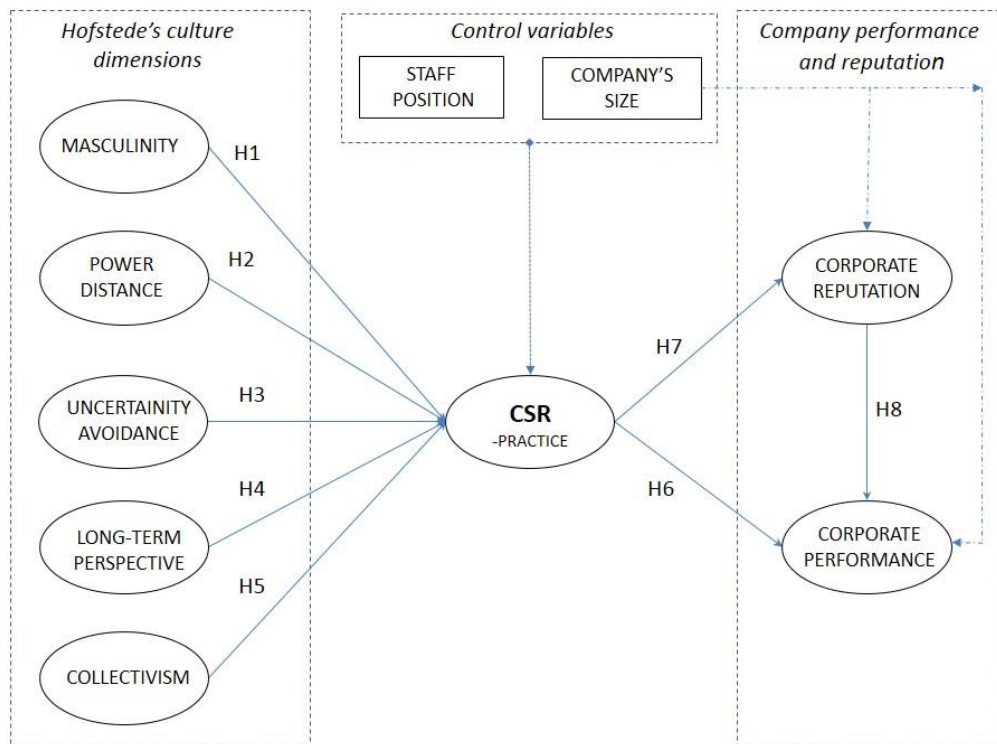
Hofstede's culture dimensions

Control variables

STAFF POSITION

COMPANY'S SIZE

Company performance and reputation

MASCULINITY

H1

POWER DISTANCE

H2

UNCERTAINITY AVOIDANCE

H3

LONG-TERM PERSPECTIVE

H4

COLLECTIVISM

H5

CSR -PRACTICE

H7

H6

CORPORATE REPUTATION

H8

CORPORATE PERFORMANCE